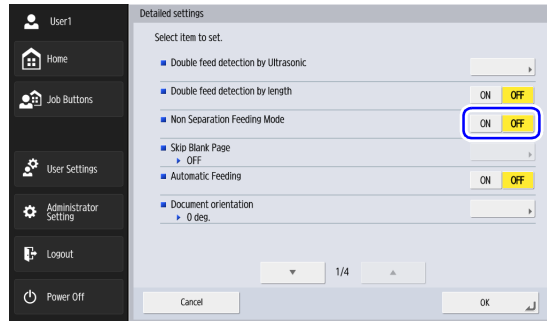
User1

Home

Job Buttons

User Settings

Administrator Setting

Logout

Power Off

Detailed settings

Select item to set.

Double feed detection by Ultrasonic

Double feed detection by length
ON OFF

Non Separation Feeding Mode
ON OFF

Skip Blank Page
▸ OFF

Automatic Feeding
ON OFF

Document orientation
▸ 0 deg.

1/4

Cancel

OK